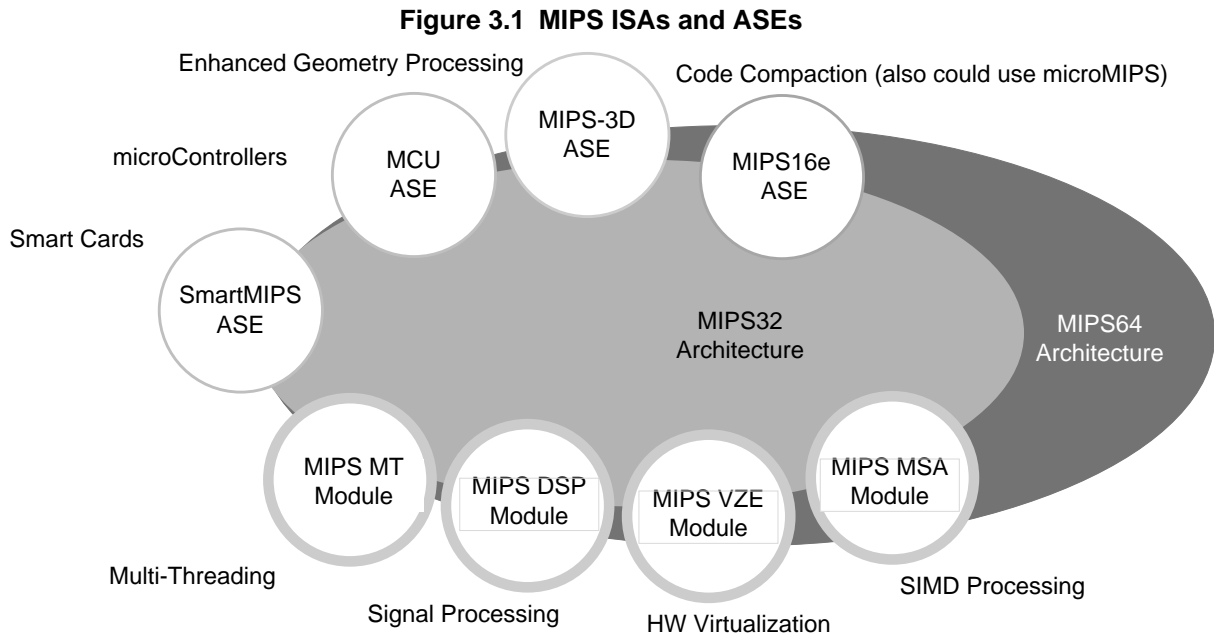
**Figure 3.1 MIPS ISAs and ASEs**

Enhanced Geometry Processing

Code Compaction (also could use microMIPS)

microControllers

MCU ASE

MIPS-3D ASE

MIPS16e ASE

Smart Cards

SmartMIPS ASE

MIPS32 Architecture

MIPS64 Architecture

MIPS MT Module

MIPS DSP Module

MIPS VZE Module

MIPS MSA Module

Multi-Threading

Signal Processing

HW Virtualization

SIMD Processing